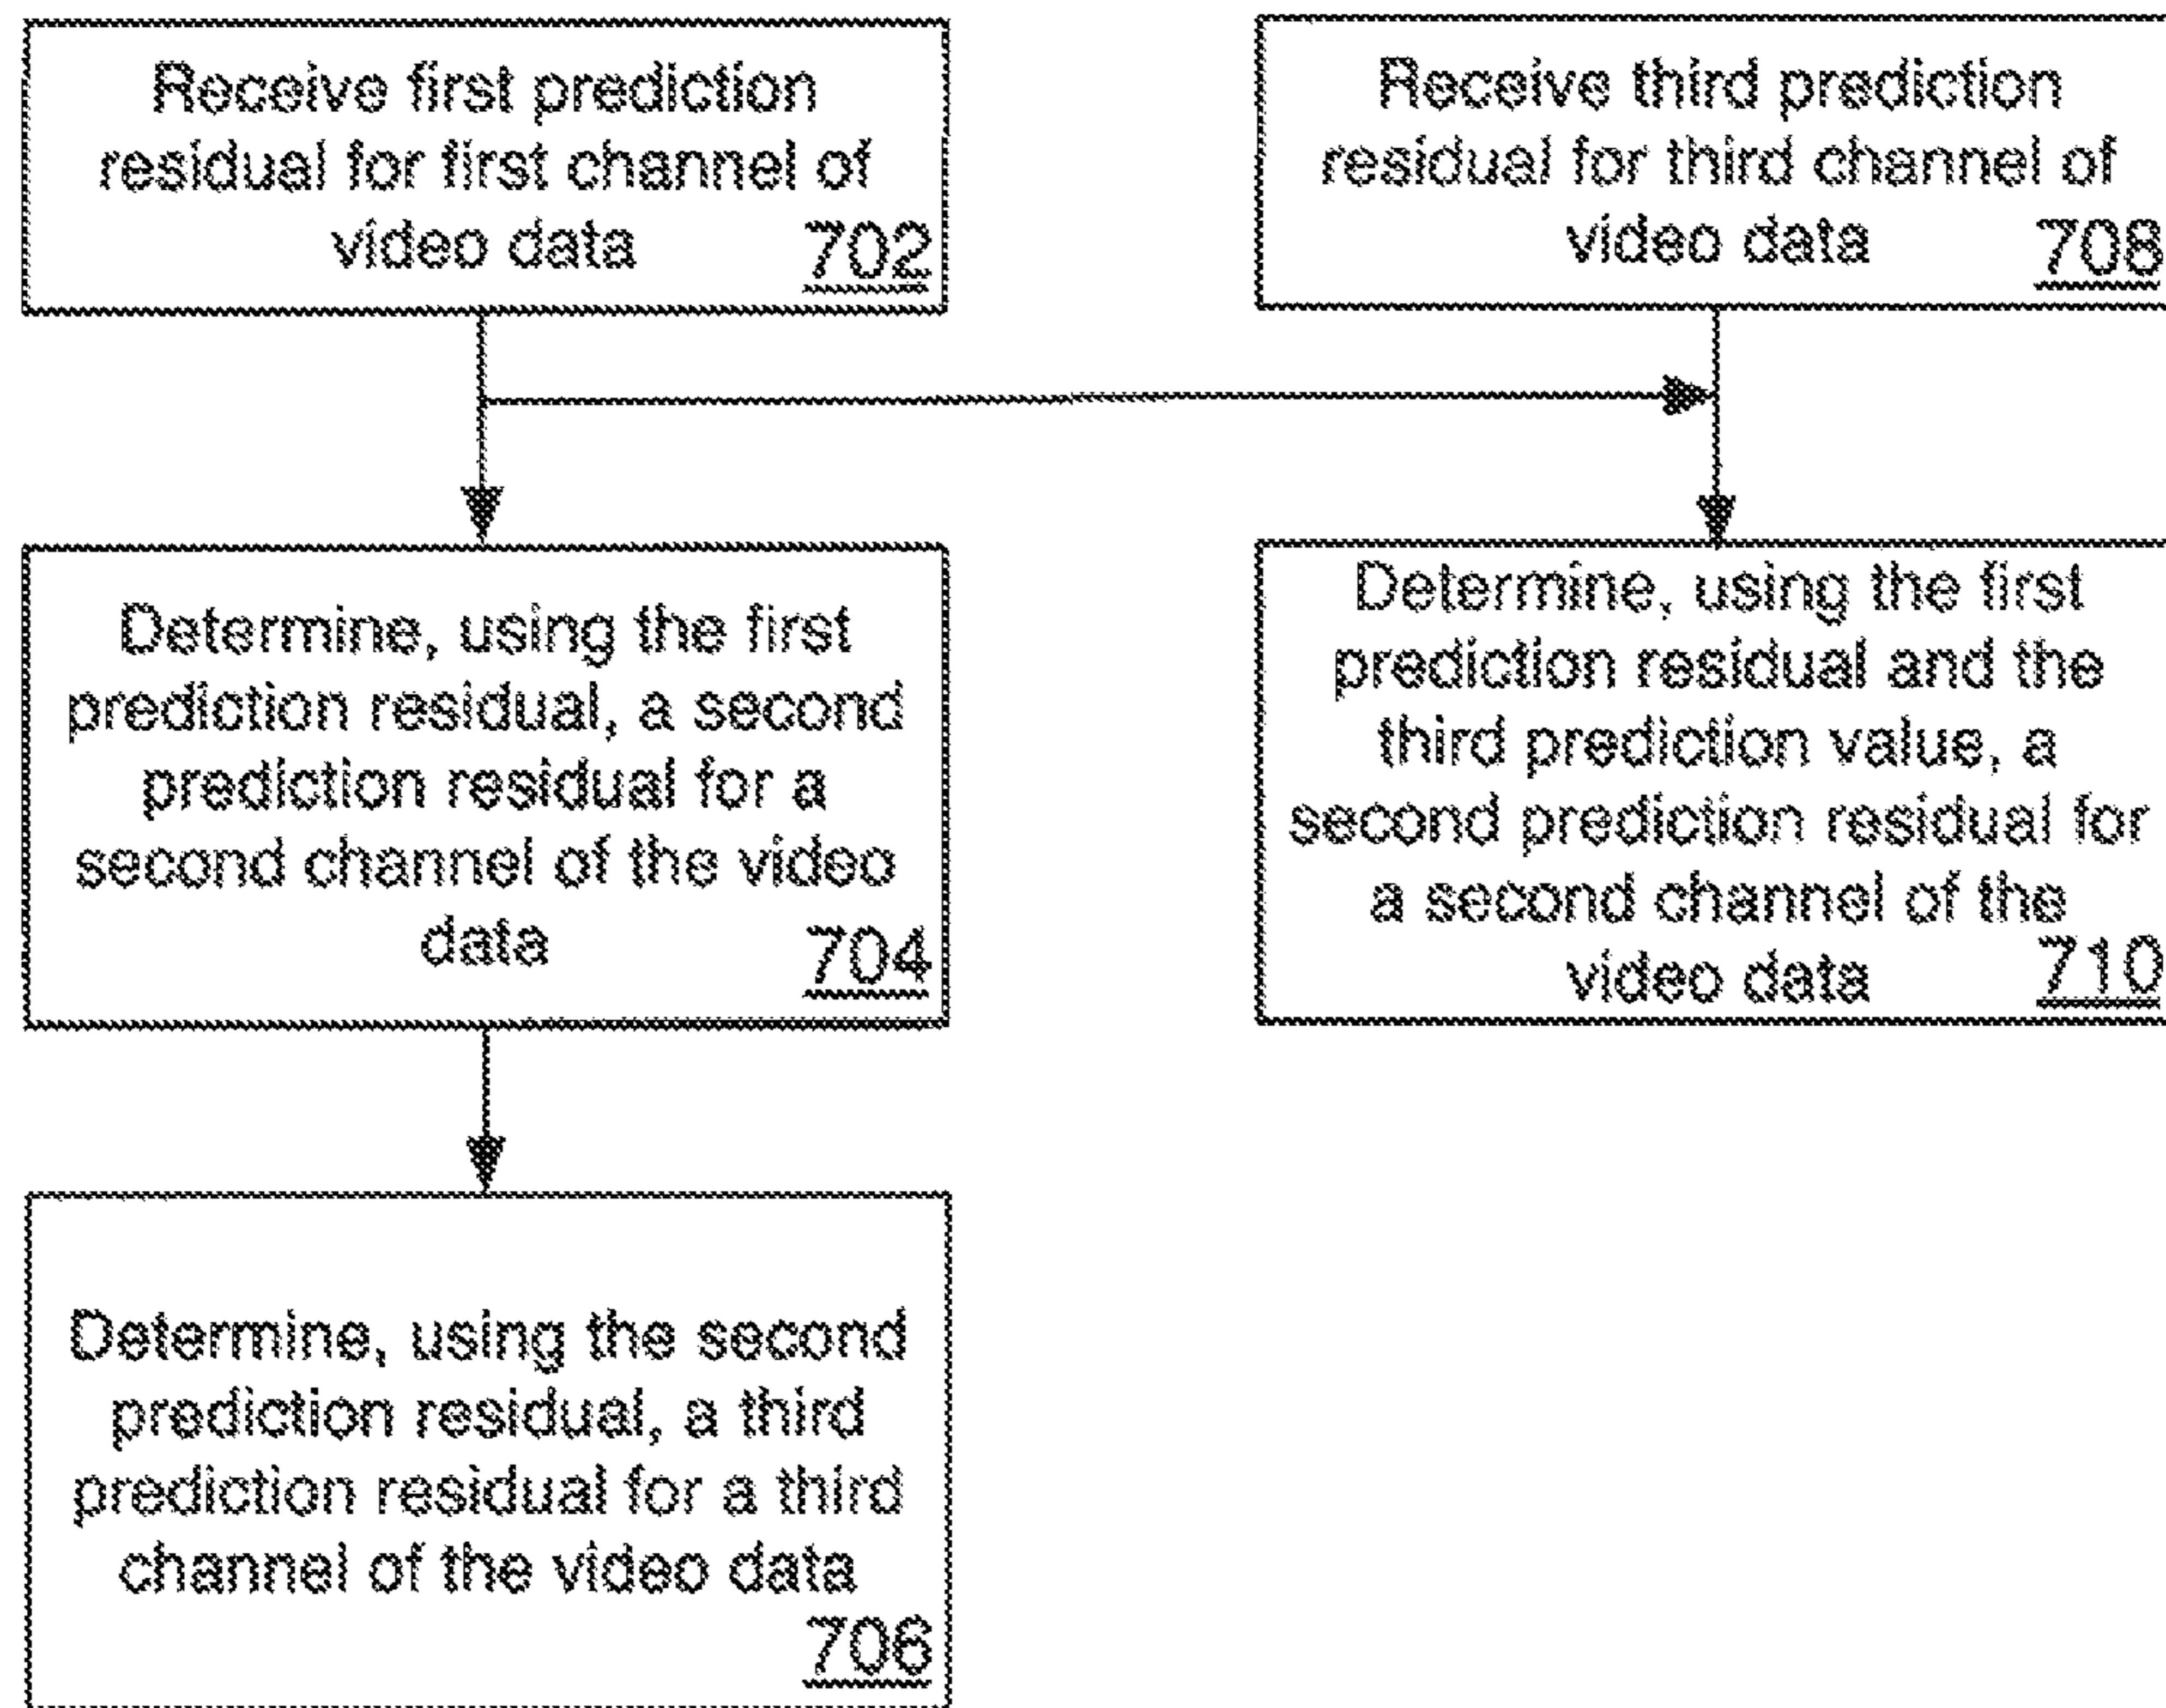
Receive first prediction residual for first channel of video data 702

Receive third prediction residual for third channel of video data 708

Determine, using the first prediction residual, a second prediction residual for a second channel of the video data 704

Determine, using the first prediction residual and the third prediction value, a second prediction residual for a second channel of the video data 710

Determine, using the second prediction residual, a third prediction residual for a third channel of the video data 706